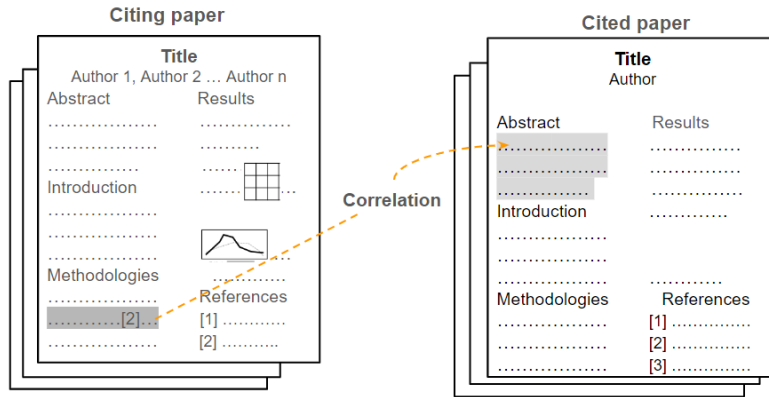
Citing paper

Title
Author 1, Author 2 … Author n

Abstract
………………
………………
……………

Introduction
………………
………………
………………

Methodologies
………………
…………[2]…
………………

Results
…………….
…………
……
………

…………
References
[1] …………
[2] ……….

Correlation

Cited paper

Title
Author

Abstract
………………
………………
……………

Introduction
………………
………………
………………

Methodologies
………………
………………
………………

Results
……………
……………
……………
…………

…………
References
[1] ……………
[2] ……………
[3] ……………